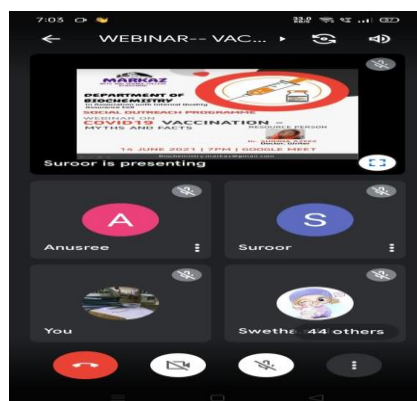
7:05

WEBINAR-- VAC...

MARKAZ

DEPARTMENT OF BIOCHEMISTRY

In Association with Internal Quality Assurance Cell

SOCIAL OUTREACH PROGRAMME

WEBINAR ON

COVID19 VACCINATION MYTHS AND FACTS

RESOURCE PERSON

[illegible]

15 JUNE 2021 | 7PM | GOOGLE MEET

Suroor is presenting

A

Anusree

S

Suroor

You

Swetha 44 others